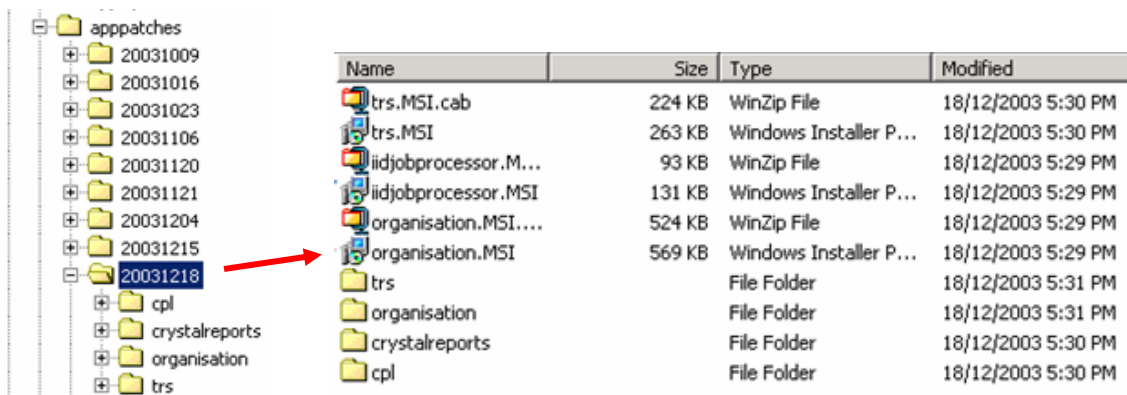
apppatches
20031009
20031016
20031023
20031106
20031120
20031121
20031204
20031215
20031218
cpl
crystalreports
organisation
trs

| Name | Size | Type | Modified |
|---|---|---|---|
| trs.MSI.cab | 224 KB | WinZip File | 18/12/2003 5:30 PM |
| trs.MSI | 263 KB | Windows Installer P... | 18/12/2003 5:30 PM |
| iidjobprocessor.M... | 93 KB | WinZip File | 18/12/2003 5:29 PM |
| iidjobprocessor.MSI | 131 KB | Windows Installer P... | 18/12/2003 5:29 PM |
| organisation.MSI.... | 524 KB | WinZip File | 18/12/2003 5:29 PM |
| organisation.MSI | 569 KB | Windows Installer P... | 18/12/2003 5:29 PM |
| trs | | File Folder | 18/12/2003 5:31 PM |
| organisation | | File Folder | 18/12/2003 5:31 PM |
| crystalreports | | File Folder | 18/12/2003 5:30 PM |
| cpl | | File Folder | 18/12/2003 5:30 PM |